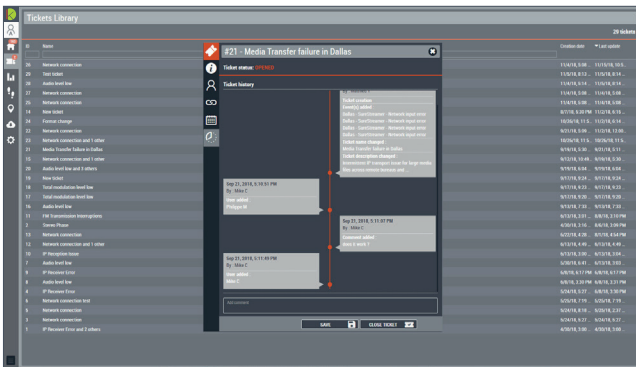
Tickets Library

29 tickets

| Id | Name | Creation date | Last update |
|---|---|---|---|
| 26 | Network connection | 11/4/18, 5:08 ... | 11/10/18, 10:4... |
| 25 | Test ticket | 11/5/18, 8:13 ... | 11/5/18, 8:14 ... |
| 24 | Audio level low | 11/5/18, 8:13 ... | 11/5/18, 8:14 ... |
| 27 | Network connection | 11/4/18, 5:08 ... | 11/4/18, 5:08 ... |
| 23 | Network connection | 11/4/18, 5:08 ... | 11/4/18, 5:08 ... |
| 14 | New ticket | 8/7/18, 8:30 PM | 11/2/18, 6:19 ... |
| 21 | Format change | 10/26/18, 11:2... | 11/2/18, 4:24 ... |
| 22 | Network connection | 9/21/18, 5:09 ... | 11/2/18, 12:00... |
| 12 | Network connection and 1 other | 10/26/18, 11:5... | 10/26/18, 11:5... |
| 21 | Media Transfer failure in Dallas | 9/19/18, 5:30 ... | 9/21/18, 5:11 ... |
| 13 | Network connection and 1 other | 9/17/18, 10:49... | 9/20/18, 5:20 ... |
| 20 | Audio level low and 3 others | 9/19/18, 8:04 ... | 9/19/18, 8:04 ... |
| 19 | New ticket | 9/17/18, 9:24 ... | 9/17/18, 9:24 ... |
| 18 | Total modulation level low | 9/17/18, 9:22 ... | 9/17/18, 9:22 ... |
| 17 | Total modulation level low | 9/17/18, 9:20 ... | 9/17/18, 9:20 ... |
| 16 | Audio level low | 9/13/18, 7:35 ... | 9/13/18, 7:35 ... |
| 11 | FM Transmission Interruptions | 6/13/18, 3:51 ... | 6/8/18, 3:19 PM |
| 7 | Demo Phase | 4/30/18, 3:16 ... | 6/6/18, 3:09 PM |
| 9 | Network connection | 6/22/18, 4:26 ... | 6/7/18, 4:54 PM |
| 8 | Network connection and 1 other | 6/13/18, 4:45 ... | 6/13/18, 4:45 ... |
| 10 | IP Reception Issue | 6/13/18, 3:09 ... | 6/13/18, 3:09 ... |
| 7 | Audio level low | 5/30/18, 6:41 ... | 6/5/18, 3:03 ... |
| 6 | IP Receiver Error | 6/8/18, 6:17 PM | 6/8/18, 6:17 PM |
| 4 | Audio level low | 6/8/18, 2:39 PM | 6/8/18, 2:31 PM |
| 5 | IP Receiver Error | 5/24/18, 5:37 ... | 6/8/18, 1:50 PM |
| 4 | Network connection test | 5/25/18, 7:19 ... | 5/25/18, 7:19 ... |
| 3 | Network connection | 5/24/18, 8:16 ... | 5/24/18, 2:37 ... |
| 2 | Network connection | 5/24/18, 9:17 ... | 5/24/18, 9:17 ... |
| 1 | IP Receiver Error and 3 others | 4/30/18, 3:50 ... | 4/30/18, 3:50 ... |

#21 - Media Transfer failure in Dallas

Ticket status: OPENED

Ticket history

Ticket creation
Event(s) added
Dallas - SamStreamer - Network input error
Dallas - SamStreamer - Network input error
Dallas - SamStreamer - Network input error
Dallas - SamStreamer - Network input error
Ticket name changed
Media Transfer failure in Dallas
Ticket description changed
Intermittent IP transport issue for large media files across content network and ...

Sep 21, 2018, 5:10:51 PM
By : Mike C
User added
Philippe M

Sep 21, 2018, 5:11:07 PM
By : Mike C
Comment added
does it work ?

Sep 21, 2018, 5:11:49 PM
By : Mike C
User added
Mike C

Add comment

SAVE
CLOSE TICKET